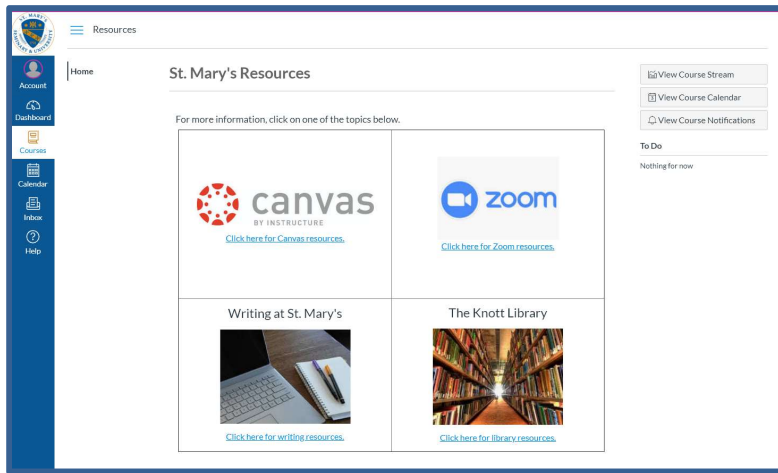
ST. MARY'S SEMINARY & UNIVERSITY

Account
Dashboard
Courses
Calendar
Inbox
Help

Resources

Home

St. Mary's Resources

For more information, click on one of the topics below.

| canvas BY INSTRUCTURE Click here for Canvas resources. | zoom Click here for Zoom resources. |
|---|---|
| Writing at St. Mary's Click here for writing resources. | The Knott Library Click here for library resources. |

View Course Stream
View Course Calendar
View Course Notifications

To Do

Nothing for now